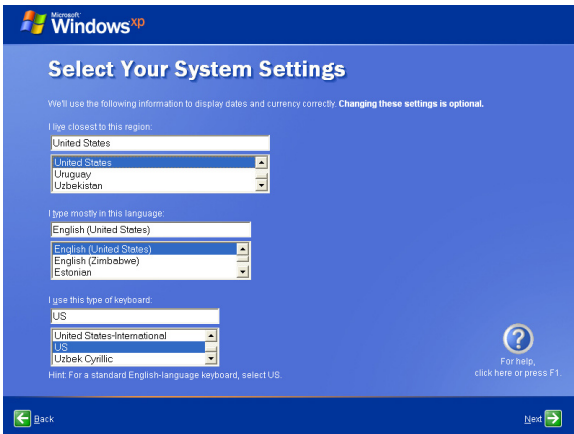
Microsoft Windows xp

Select Your System Settings

We'll use the following information to display dates and currency correctly. Changing these settings is optional.

I live closest to this region:

United States

United States
Uruguay
Uzbekistan

I type mostly in this language:

English (United States)

English (United States)
English (Zimbabwe)
Estonian

I use this type of keyboard:

US

United States-International
US
Uzbek Cyrillic

Hint: For a standard English-language keyboard, select US.

For help, click here or press F1.

Back

Next